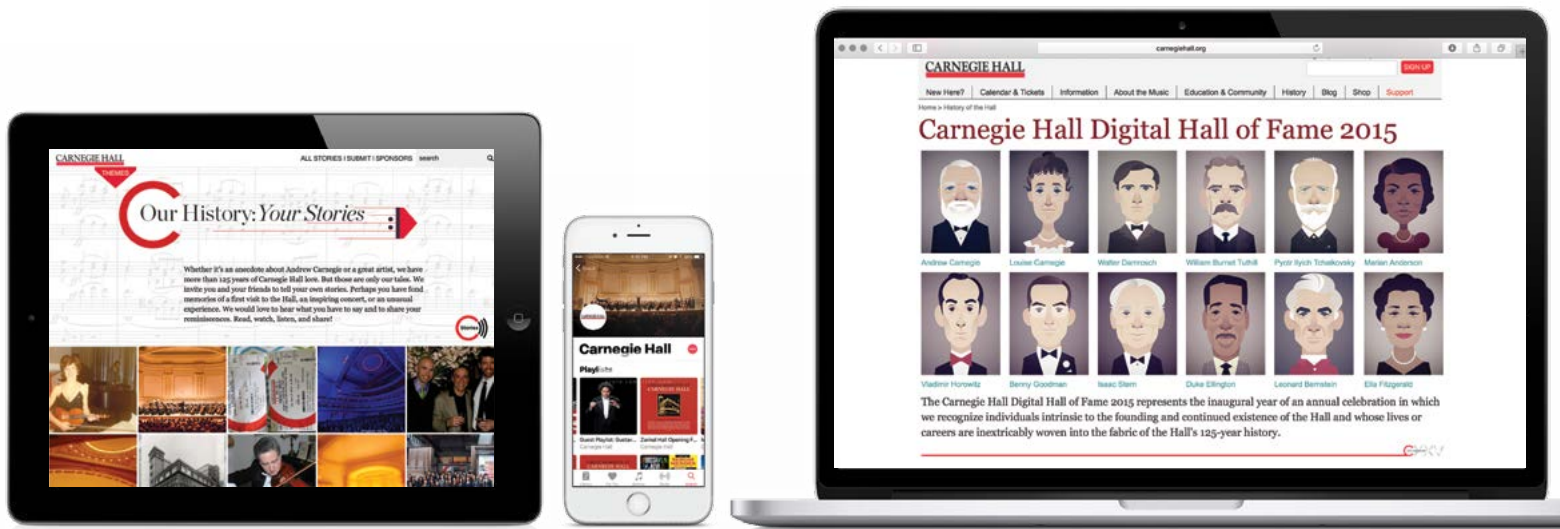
CARNEGIE HALL
THEMES
ALL STORIES | SUBMIT | SPONSORS search

Our History: Your Stories

Whether it's an anecdote about Andrew Carnegie or a great artist, we have more than 125 years of Carnegie Hall lore. But those are only our tales. We invite you and your friends to tell your own stories. Perhaps you have fond memories of a first visit to the Hall, an inspiring concert, or an unusual experience. We would love to hear what you have to say and to share your reminiscences. Read, watch, listen, and share!

Stories

Carnegie Hall
Playlists
Guest Playlist: Gustav... Carnegie Hall
Zankel Hall Opening F... Carnegie Hall

carnegiehall.org
CARNEGIE HALL
SIGN UP
New Here? | Calendar & Tickets | Information | About the Music | Education & Community | History | Blog | Shop | Support
Home » History of the Hall

Carnegie Hall Digital Hall of Fame 2015

Andrew Carnegie
Louise Carnegie
Walter Damrosch
William Burnet Tuthill
Pyotr Ilyich Tchaikovsky
Marian Anderson
Vladimir Horowitz
Benny Goodman
Isaac Stern
Duke Ellington
Leonard Bernstein
Ella Fitzgerald

The Carnegie Hall Digital Hall of Fame 2015 represents the inaugural year of an annual celebration in which we recognize individuals intrinsic to the founding and continued existence of the Hall and whose lives or careers are inextricably woven into the fabric of the Hall's 125-year history.